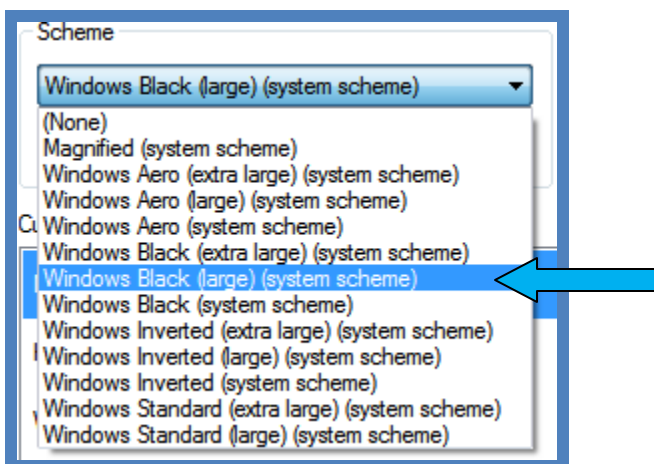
Scheme

Windows Black (large) (system scheme)

(None)
Magnified (system scheme)
Windows Aero (extra large) (system scheme)
Windows Aero (large) (system scheme)
Windows Aero (system scheme)
Windows Black (extra large) (system scheme)
Windows Black (large) (system scheme)
Windows Black (system scheme)
Windows Inverted (extra large) (system scheme)
Windows Inverted (large) (system scheme)
Windows Inverted (system scheme)
Windows Standard (extra large) (system scheme)
Windows Standard (large) (system scheme)

Cu